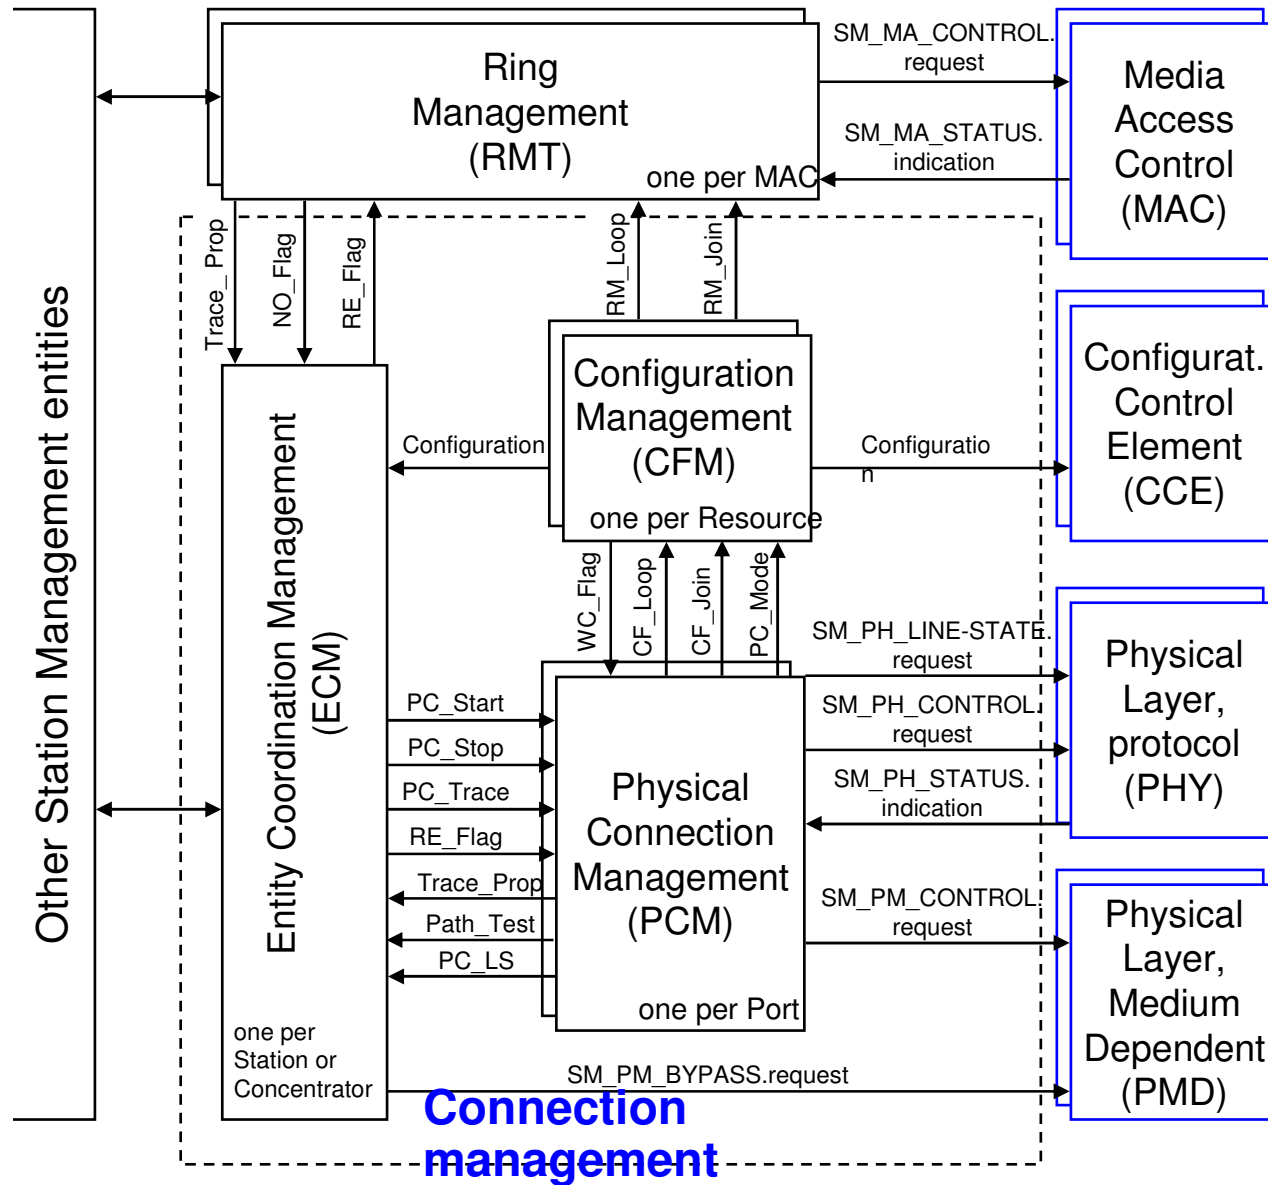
Other Station Management entities

Ring Management (RMT)

one per MAC

SM_MA_CONTROL. request

SM_MA_STATUS. indication

Media Access Control (MAC)

Trace_ Prop

NO_Flag

RE_Flag

RM_Loop

RM_Join

Configuration Management (CFM)

one per Resource

Configuration

Configuratio n

Configurat. Control Element (CCE)

Entity Coordination Management (ECM)

WC_Flag

CF_Loop

CF_Join

PC_Mode

SM_PH_LINE-STATE. request

SM_PH_CONTROL. request

SM_PH_STATUS. indication

Physical Layer, protocol (PHY)

PC_Start

PC_Stop

PC_Trace

RE_Flag

Trace_Prop

Path_Test

PC_LS

Physical Connection Management (PCM)

one per Port

SM_PM_CONTROL. request

Physical Layer, Medium Dependent (PMD)

one per Station or Concentrator

SM_PM_BYPASS.request

Connection management